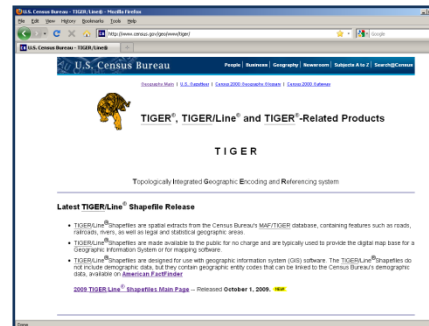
U.S. Census Bureau - TIGER/Line® - Mozilla Firefox
File Edit View History Bookmarks Tools Help
http://www.census.gov/geo/www/tiger/
Google
U.S. Census Bureau - TIGER/Line®

U.S. Census Bureau
People | Business | Geography | Newsroom | Subjects A to Z | Search@Census

Geography Main | U.S. Gazetteer | Census 2000 Geography Glossary | Census 2000 Tallmap

TIGER®, TIGER/Line® and TIGER®-Related Products

TIGER

Topologically Integrated Geographic Encoding and Referencing system

Latest TIGER/Line® Shapefile Release

• TIGER/Line® Shapefiles are spatial extracts from the Census Bureau's MAF/TIGER database, containing features such as roads, railroads, rivers, as well as legal and statistical geographic areas.

• TIGER/Line® Shapefiles are made available to the public for no charge and are typically used to provide the digital map base for a Geographic Information System or for mapping software.

• TIGER/Line® Shapefiles are designed for use with geographic information system (GIS) software. The TIGER/Line® Shapefiles do not include demographic data, but they contain geographic entity codes that can be linked to the Census Bureau's demographic data, available on American FactFinder.

2008 TIGER/Line® Shapefiles Main Page -- Released October 1, 2008. NEW

Done